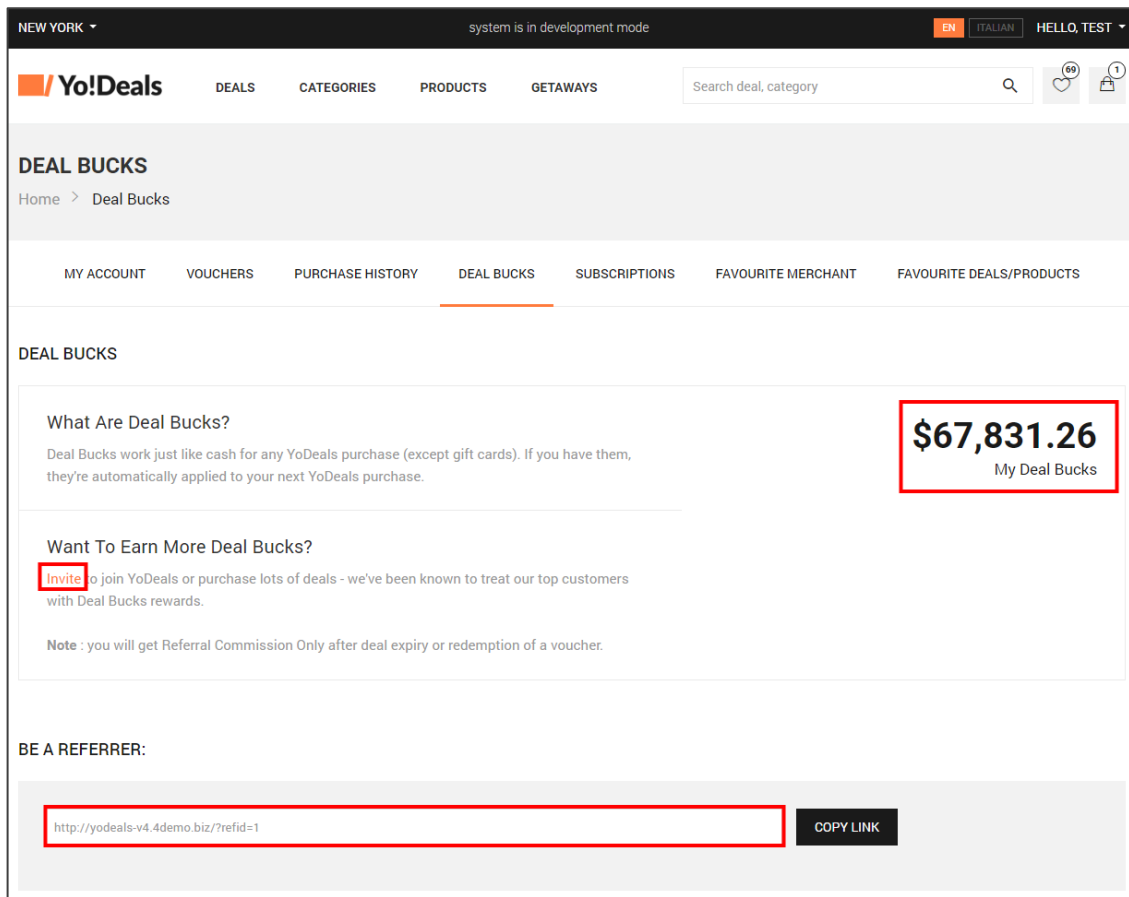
NEW YORK

system is in development mode

EN ITALIAN HELLO, TEST

Yo!Deals

DEALS CATEGORIES PRODUCTS GETAWAYS

Search deal, category

69

1

DEAL BUCKS

Home > Deal Bucks

MY ACCOUNT VOUCHERS PURCHASE HISTORY DEAL BUCKS SUBSCRIPTIONS FAVOURITE MERCHANT FAVOURITE DEALS/PRODUCTS

DEAL BUCKS

What Are Deal Bucks?

Deal Bucks work just like cash for any YoDeals purchase (except gift cards). If you have them, they're automatically applied to your next YoDeals purchase.

$67,831.26

My Deal Bucks

Want To Earn More Deal Bucks?

Invite to join YoDeals or purchase lots of deals - we've been known to treat our top customers with Deal Bucks rewards.

Note : you will get Referral Commission Only after deal expiry or redemption of a voucher.

BE A REFERRER:

http://yodeals-v4.4demo.biz/?refid=1

COPY LINK